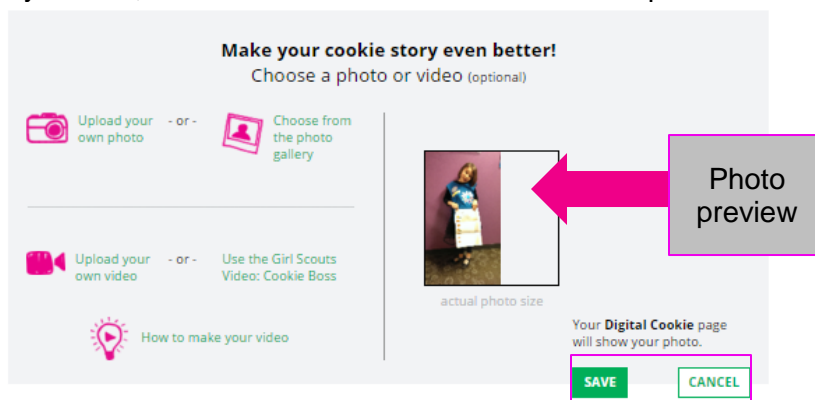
Make your cookie story even better!
Choose a photo or video (optional)

Upload your own photo - or - Choose from the photo gallery

Upload your own video - or - Use the Girl Scouts Video: Cookie Boss

How to make your video

actual photo size

Photo preview

Your **Digital Cookie** page will show your photo.

SAVE CANCEL